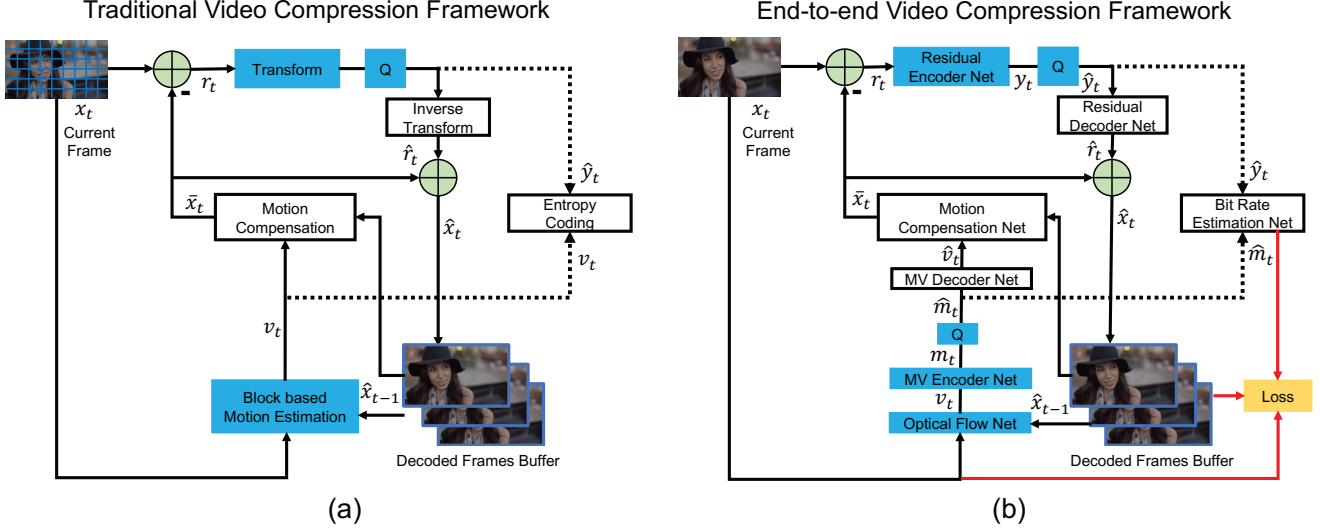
Traditional Video Compression Framework

$x_t$
Current Frame

$r_t$

-

Transform

Q

Inverse Transform

$\hat{r}_t$

$\hat{y}_t$

$\bar{x}_t$

Motion Compensation

$\hat{x}_t$

Entropy Coding

$v_t$

$v_t$

Block based Motion Estimation

$\hat{x}_{t-1}$

Decoded Frames Buffer

(a)

End-to-end Video Compression Framework

$x_t$
Current Frame

$r_t$

-

Residual Encoder Net

$y_t$

Q

$\hat{y}_t$

Residual Decoder Net

$\hat{r}_t$

$\hat{y}_t$

$\bar{x}_t$

Motion Compensation Net

$\hat{x}_t$

Bit Rate Estimation Net

$\hat{v}_t$

MV Decoder Net

$\hat{m}_t$

$\hat{m}_t$

Q

$m_t$

MV Encoder Net

$v_t$

Optical Flow Net

$\hat{x}_{t-1}$

Loss

Decoded Frames Buffer

(b)